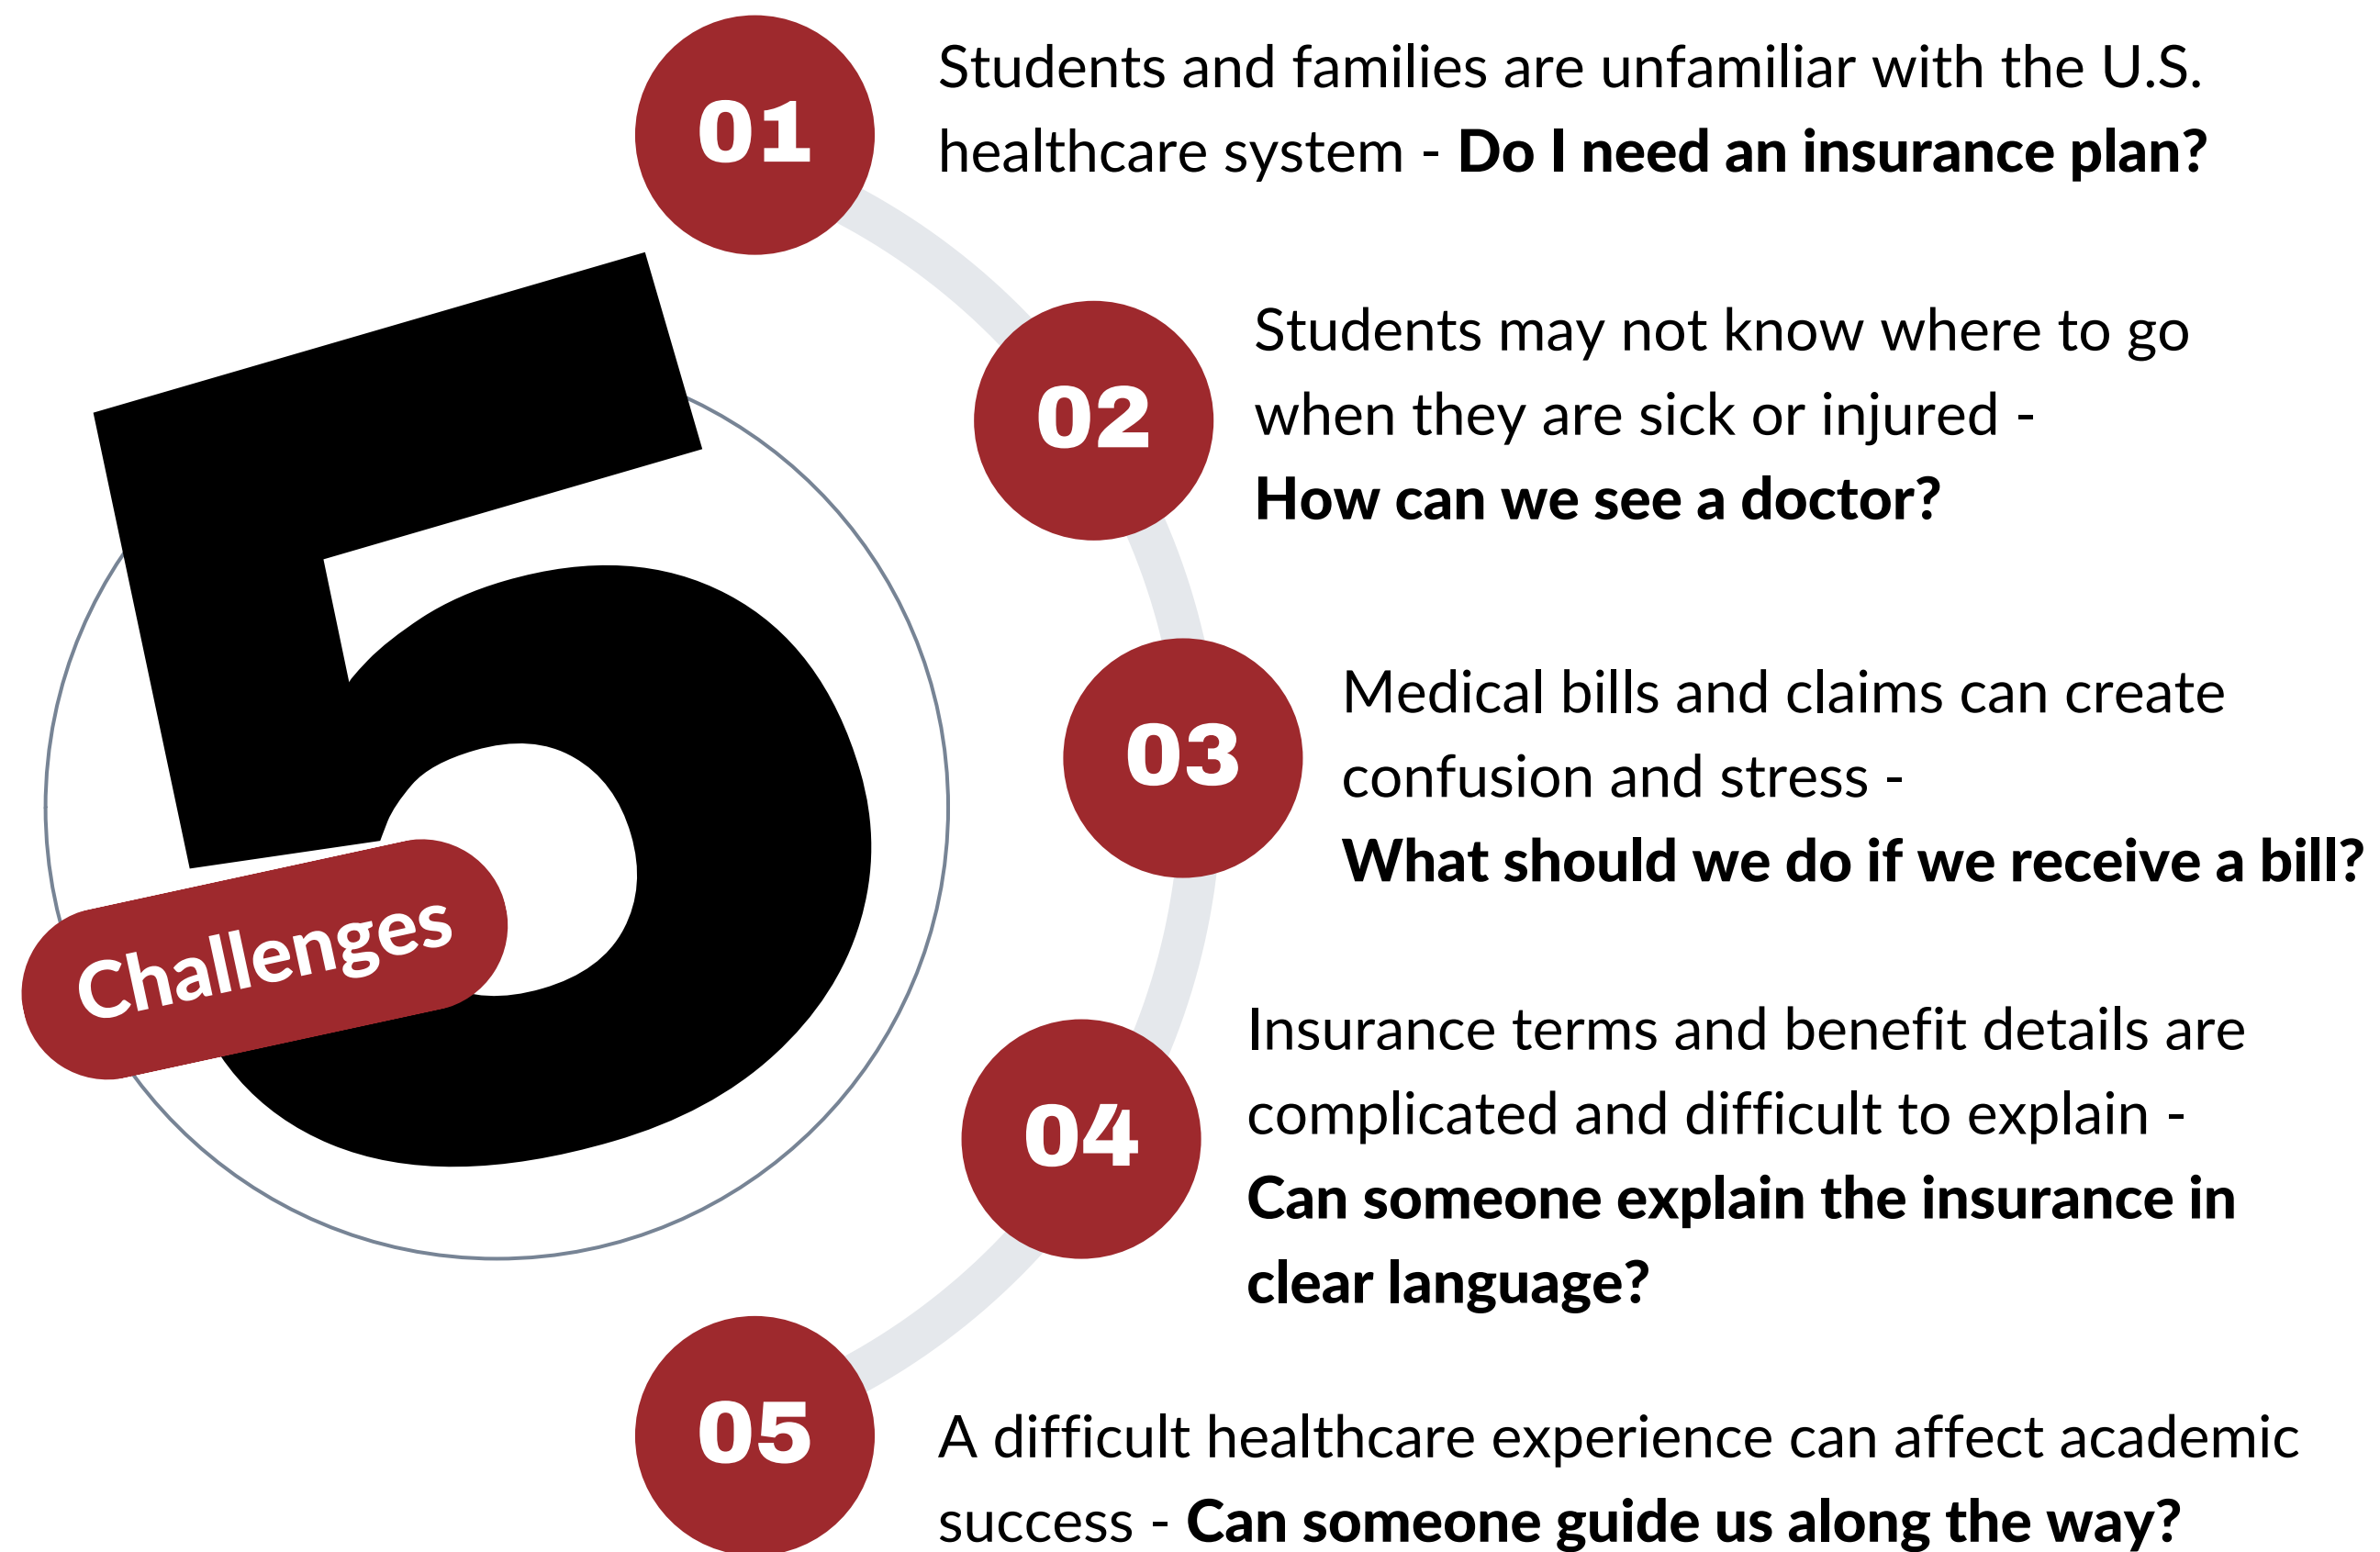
5

Challenges

01

Students and families are unfamiliar with the U.S. healthcare system - **Do I need an insurance plan?**

02

Students may not know where to go when they are sick or injured - **How can we see a doctor?**

03

Medical bills and claims can create confusion and stress - **What should we do if we receive a bill?**

04

Insurance terms and benefit details are complicated and difficult to explain - **Can someone explain the insurance in clear language?**

05

A difficult healthcare experience can affect academic success - **Can someone guide us along the way?**